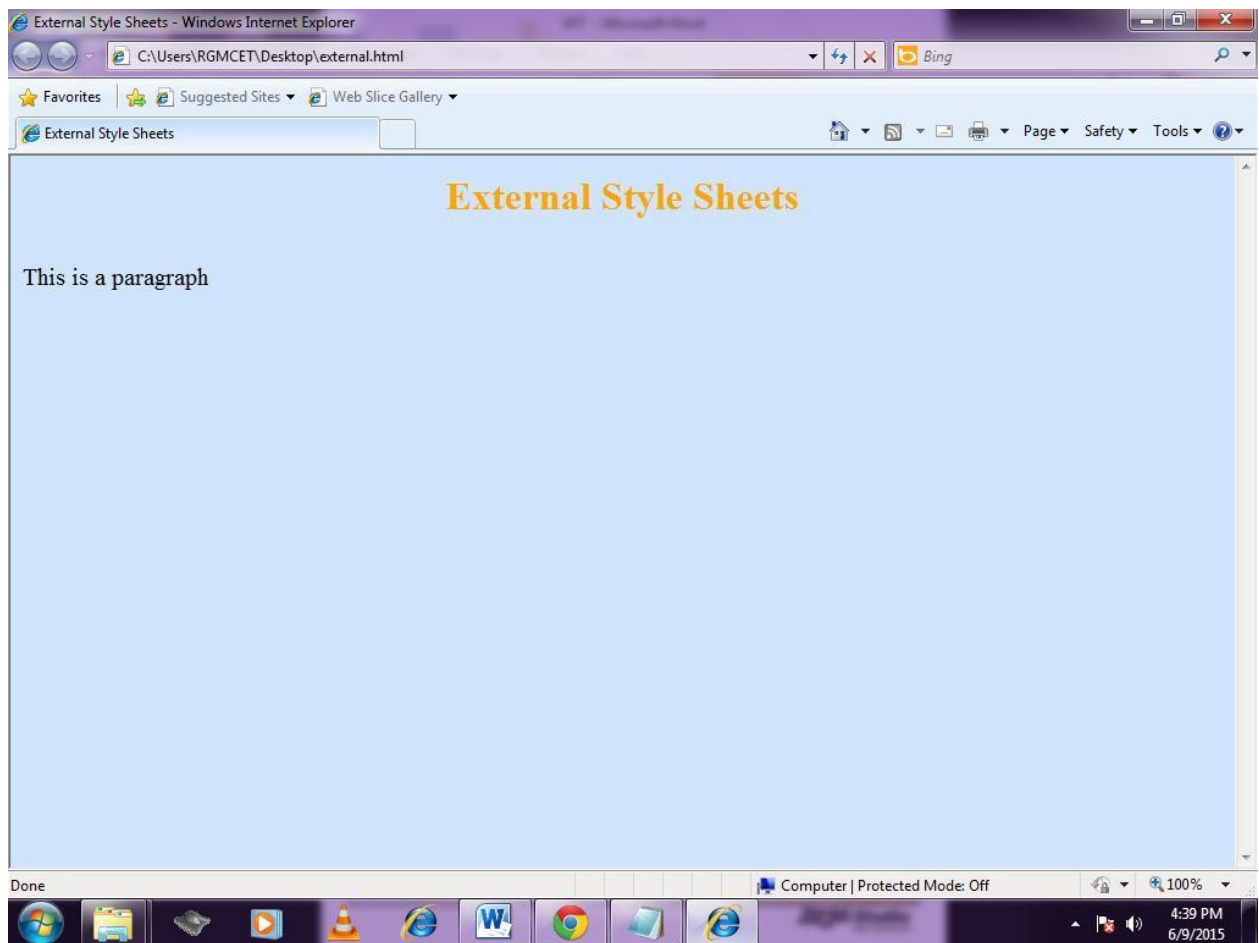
External Style Sheets - Windows Internet Explorer

C:\Users\RGMCET\Desktop\external.html

Bing

Favorites | Suggested Sites ▾ Web Slice Gallery ▾

External Style Sheets

Page ▾ Safety ▾ Tools ▾

External Style Sheets

This is a paragraph

Done

Computer | Protected Mode: Off

100%

4:39 PM
6/9/2015